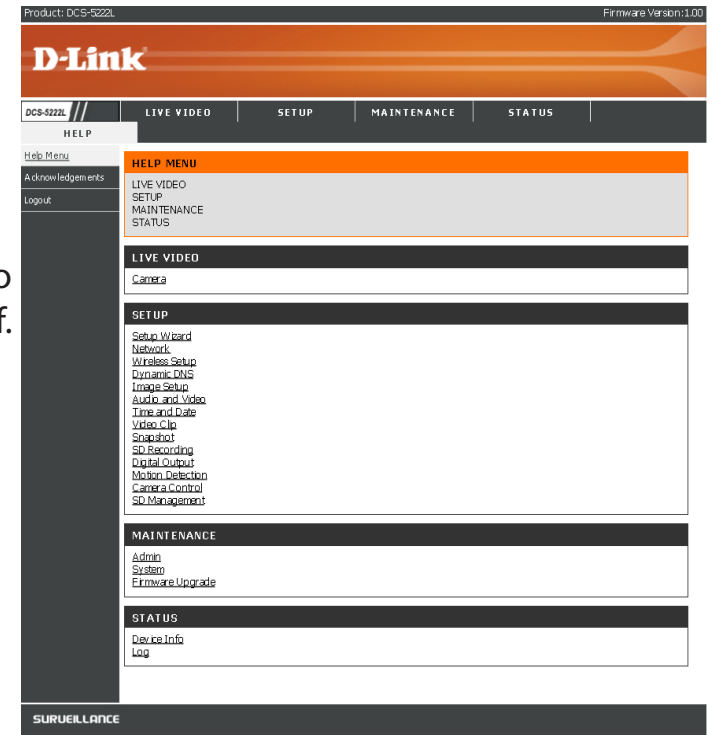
Product: DCS-5222L

Firmware Version: 1.00

D-Link

DCS-5222L

LIVE VIDEO

SETUP

MAINTENANCE

STATUS

HELP

Help Menu

Acknowledgements

Logout

o

f.

HELP MENU

LIVE VIDEO
SETUP
MAINTENANCE
STATUS

LIVE VIDEO

Camera

SETUP

Setup Wizard
Network
Wireless Setup
Dynamic DNS
Image Setup
Audio and Video
Time and Date
Video Clip
Snapshot
SD Recording
Digital Output
Motion Detection
Camera Control
SD Management

MAINTENANCE

Admin
System
Firmware Upgrade

STATUS

Device Info
Log

SURVEILLANCE